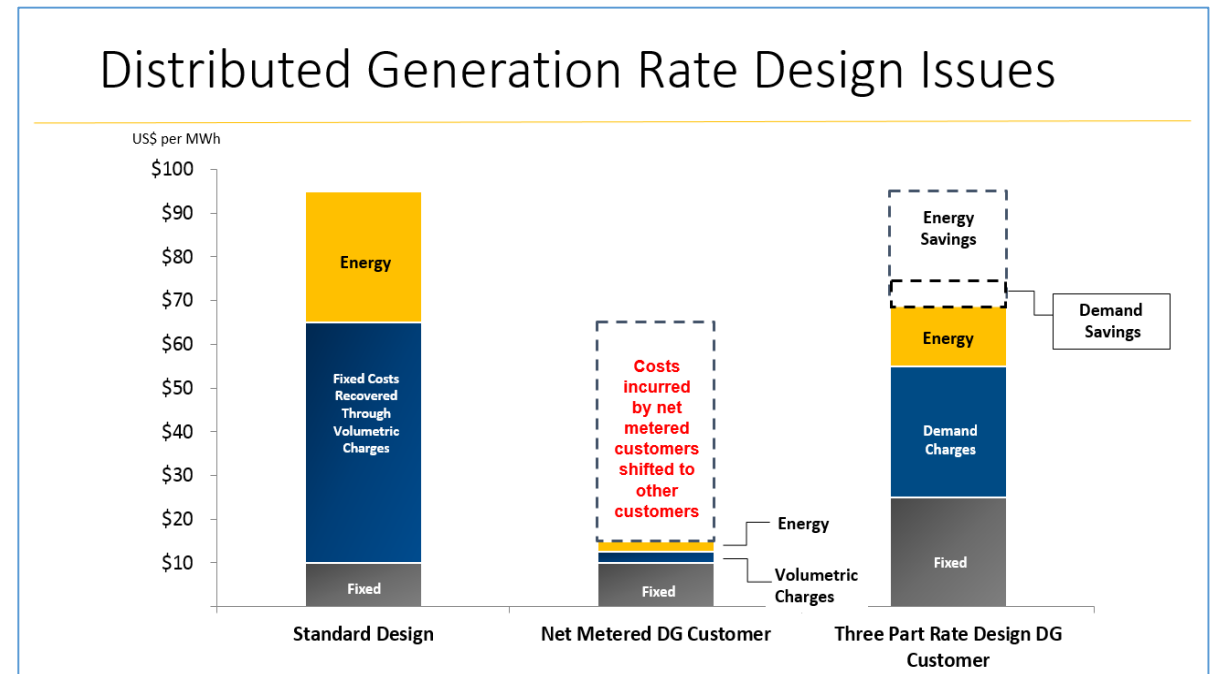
Distributed Generation Rate Design Issues

US$ per MWh

$100
$90
$80
$70
$60
$50
$40
$30
$20
$10

Energy
Fixed Costs Recovered Through Volumetric Charges
Fixed

Costs incurred by net metered customers shifted to other customers
Energy
Fixed
Volumetric Charges

Energy Savings
Demand Savings
Energy
Demand Charges
Fixed

Standard Design
Net Metered DG Customer
Three Part Rate Design DG Customer